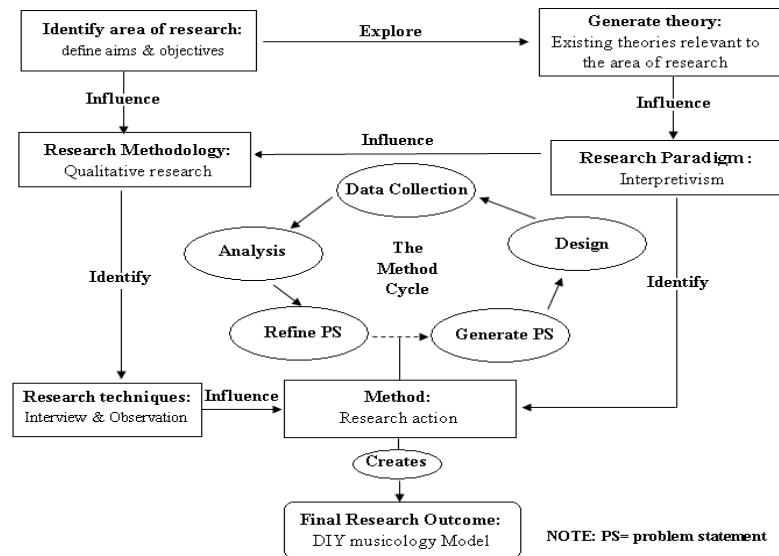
Identify area of research:
define aims & objectives

Explore

Generate theory:
Existing theories relevant to the area of research

Influence

Influence

Influence

Research Methodology:
Qualitative research

Research Paradigm:
Interpretivism

Data Collection

Analysis

The Method Cycle

Design

Identify

Identify

Refine PS

Generate PS

Research techniques:
Interview & Observation

Influence

Method:
Research action

Creates

Final Research Outcome:
DIY musicology Model

NOTE: PS= problem statement